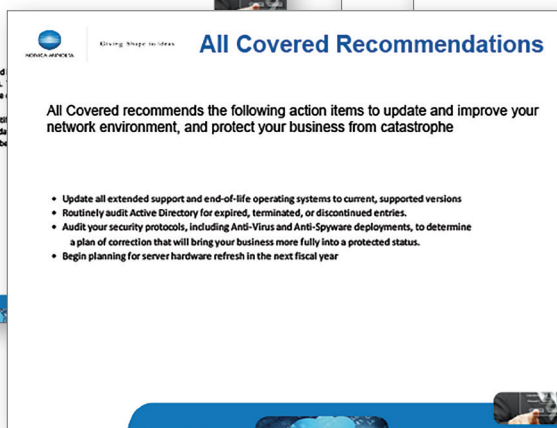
KONICA MINOLTA

Giving Shape to Ideas

All Covered Recommendations

All Covered recommends the following action items to update and improve your network environment, and protect your business from catastrophe

- Update all extended support and end-of-life operating systems to current, supported versions
- Routinely audit Active Directory for expired, terminated, or discontinued entries.
- Audit your security protocols, including Anti-Virus and Anti-Spyware deployments, to determine a plan of correction that will bring your business more fully into a protected status.
- Begin planning for server hardware refresh in the next fiscal year